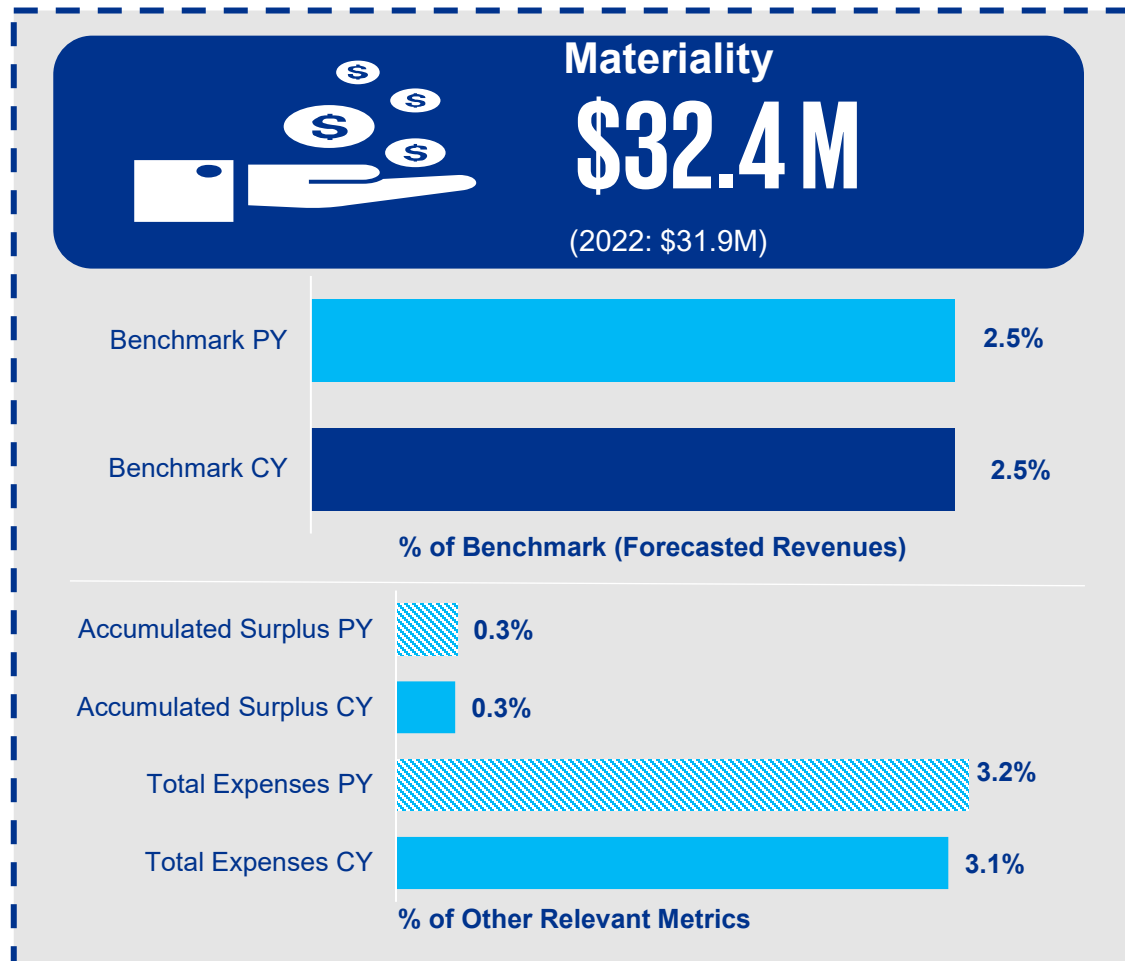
Materiality

$32.4 M

(2022: $31.9M)

Benchmark PY 2.5%

Benchmark CY 2.5%

% of Benchmark (Forecasted Revenues)

Accumulated Surplus PY 0.3%

Accumulated Surplus CY 0.3%

Total Expenses PY 3.2%

Total Expenses CY 3.1%

% of Other Relevant Metrics